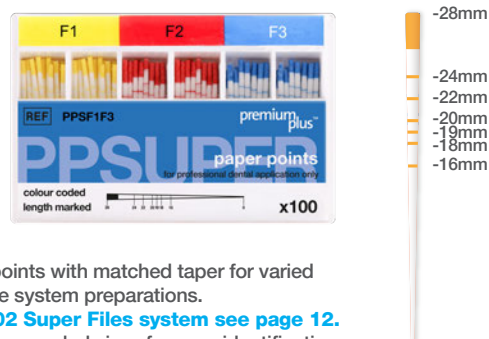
F1 F2 F3

REF PPSF1F3

premium plus™

PPSUPER

paper points

for professional dental application only

colour coded
length marked

x100

-28mm

-24mm
-22mm
-20mm
-19mm
-18mm
-16mm

points with matched taper for varied
e system preparations.
02 Super Files system see page 12.
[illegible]